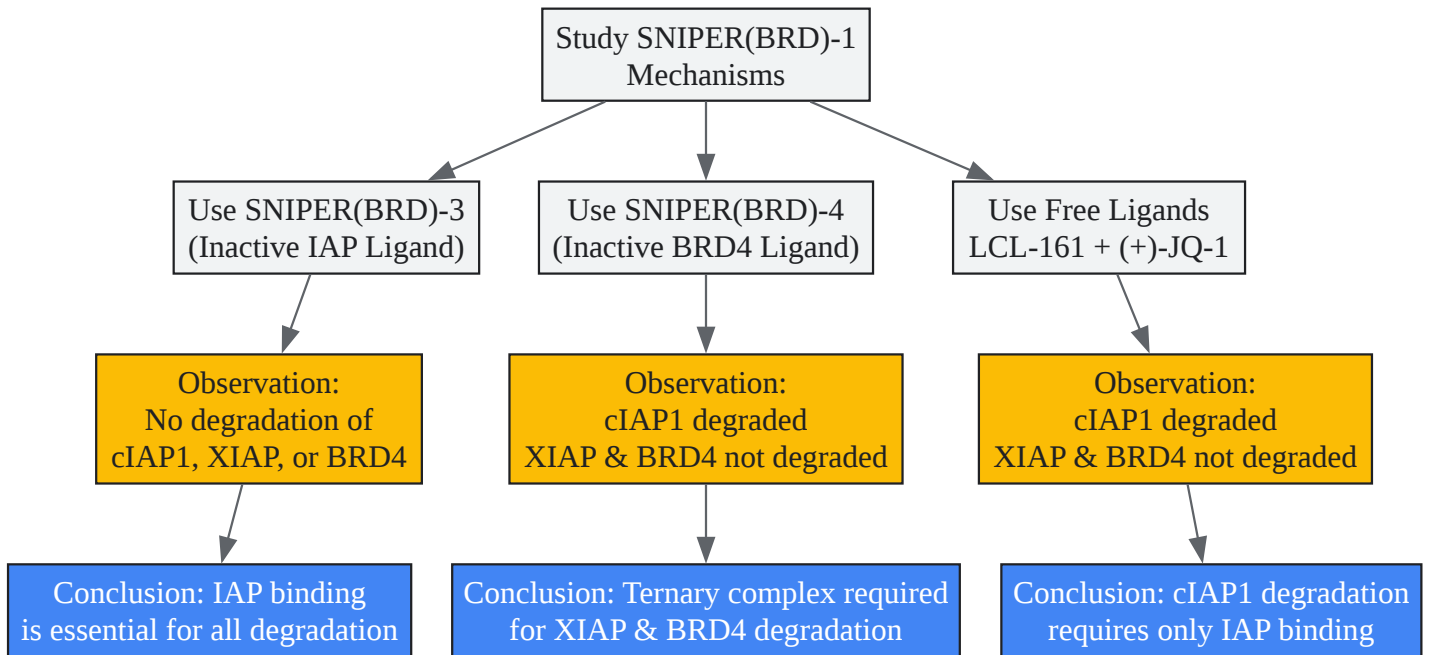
Study SNIPER(BRD)-1
Mechanisms

Use SNIPER(BRD)-3
(Inactive IAP Ligand)

Use SNIPER(BRD)-4
(Inactive BRD4 Ligand)

Use Free Ligands
LCL-161 + (+)-JQ-1

Observation:
No degradation of
cIAP1, XIAP, or BRD4

Observation:
cIAP1 degraded
XIAP & BRD4 not degraded

Observation:
cIAP1 degraded
XIAP & BRD4 not degraded

Conclusion: IAP binding
is essential for all degradation

Conclusion: Ternary complex required
for XIAP & BRD4 degradation

Conclusion: cIAP1 degradation
requires only IAP binding